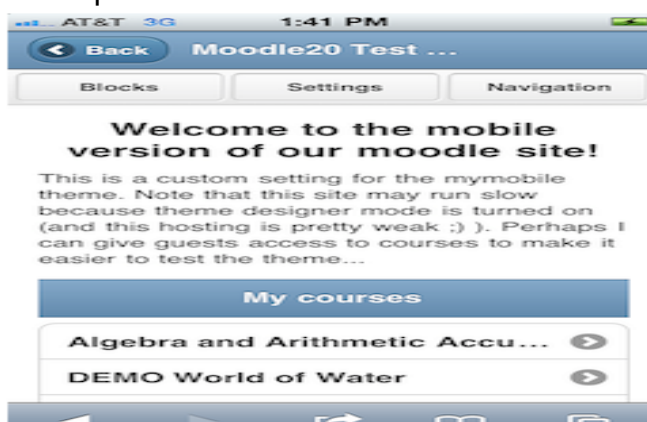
AT&T 3G 1:41 PM

Back Moodle20 Test ...

Blocks Settings Navigation

Welcome to the mobile version of our moodle site!

This is a custom setting for the mymobile theme. Note that this site may run slow because theme designer mode is turned on (and this hosting is pretty weak ;) ). Perhaps I can give guests access to courses to make it easier to test the theme...

My courses

Algebra and Arithmetic Accu...

DEMO World of Water